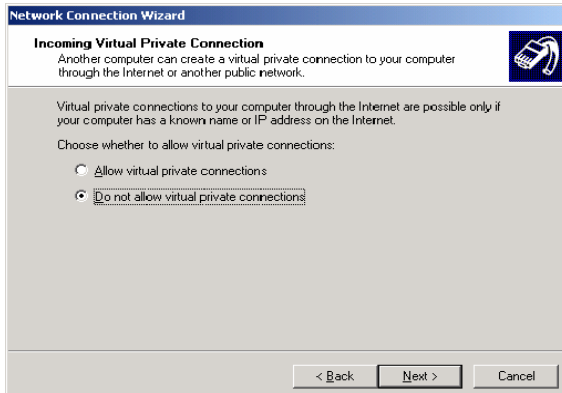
Network Connection Wizard

Incoming Virtual Private Connection
Another computer can create a virtual private connection to your computer through the Internet or another public network.

Virtual private connections to your computer through the Internet are possible only if your computer has a known name or IP address on the Internet.

Choose whether to allow virtual private connections:

Allow virtual private connections

Do not allow virtual private connections

< Back
Next >
Cancel